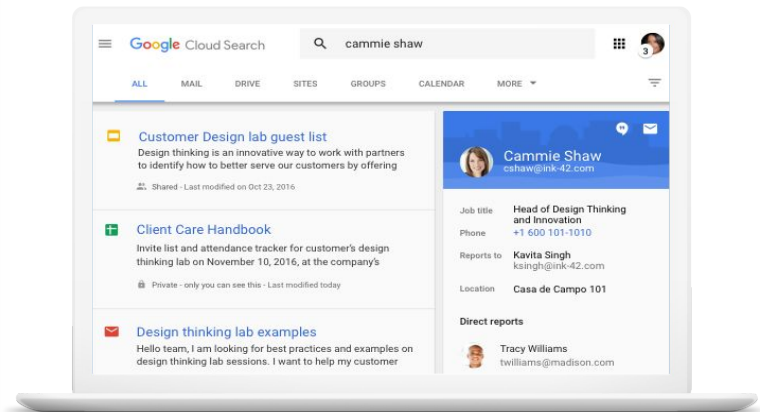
Google Cloud Search

cammie shaw

3

ALL MAIL DRIVE SITES GROUPS CALENDAR MORE

Customer Design lab guest list

Design thinking is an innovative way to work with partners to identify how to better serve our customers by offering

Shared · Last modified on Oct 23, 2016

Client Care Handbook

Invite list and attendance tracker for customer's design thinking lab on November 10, 2016, at the company's

Private - only you can see this · Last modified today

Design thinking lab examples

Hello team, I am looking for best practices and examples on design thinking lab sessions. I want to help my customer

Cammie Shaw
cshaw@ink-42.com

| | |
|---|---|
| Job title | Head of Design Thinking and Innovation |
| Phone | +1 600 101-1010 |
| Reports to | Kavita Singh ksingh@ink-42.com |
| Location | Casa de Campo 101 |

Direct reports

Tracy Williams
twilliams@madison.com